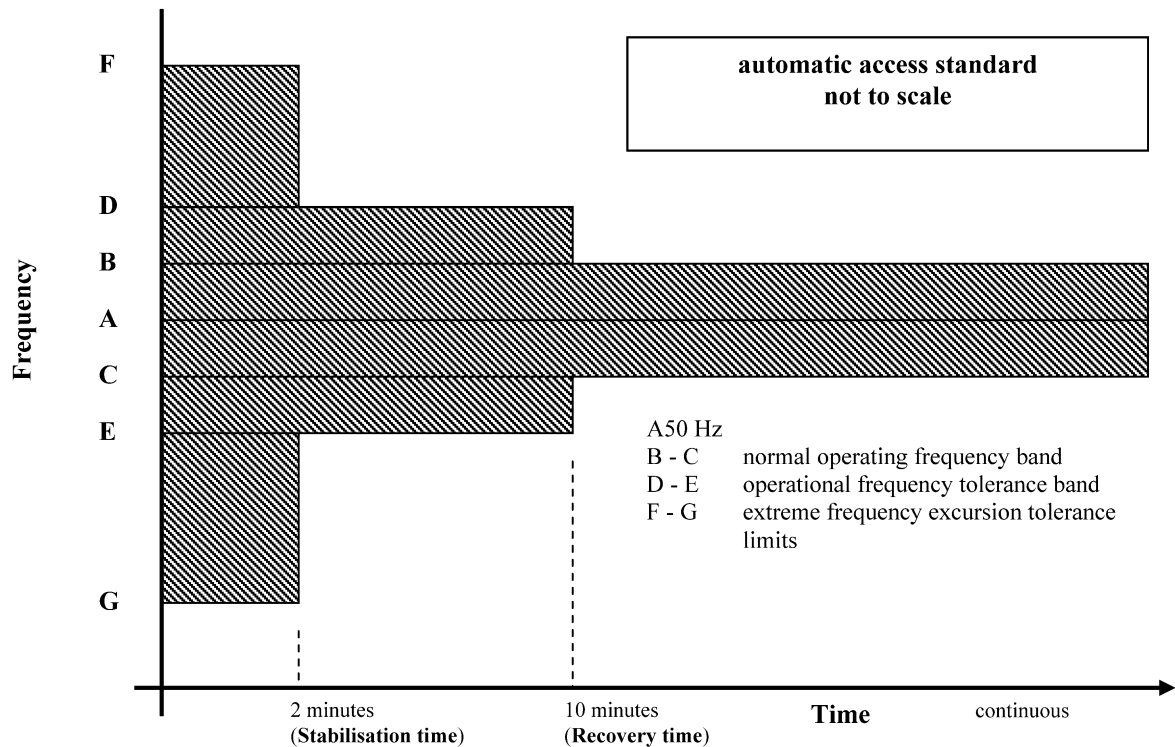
automatic access standard
not to scale

F

D

B

A

C

E

G

Frequency

A50 Hz
B - C normal operating frequency band
D - E operational frequency tolerance band
F - G extreme frequency excursion tolerance limits

2 minutes
(Stabilisation time)

10 minutes
(Recovery time)

Time

continuous